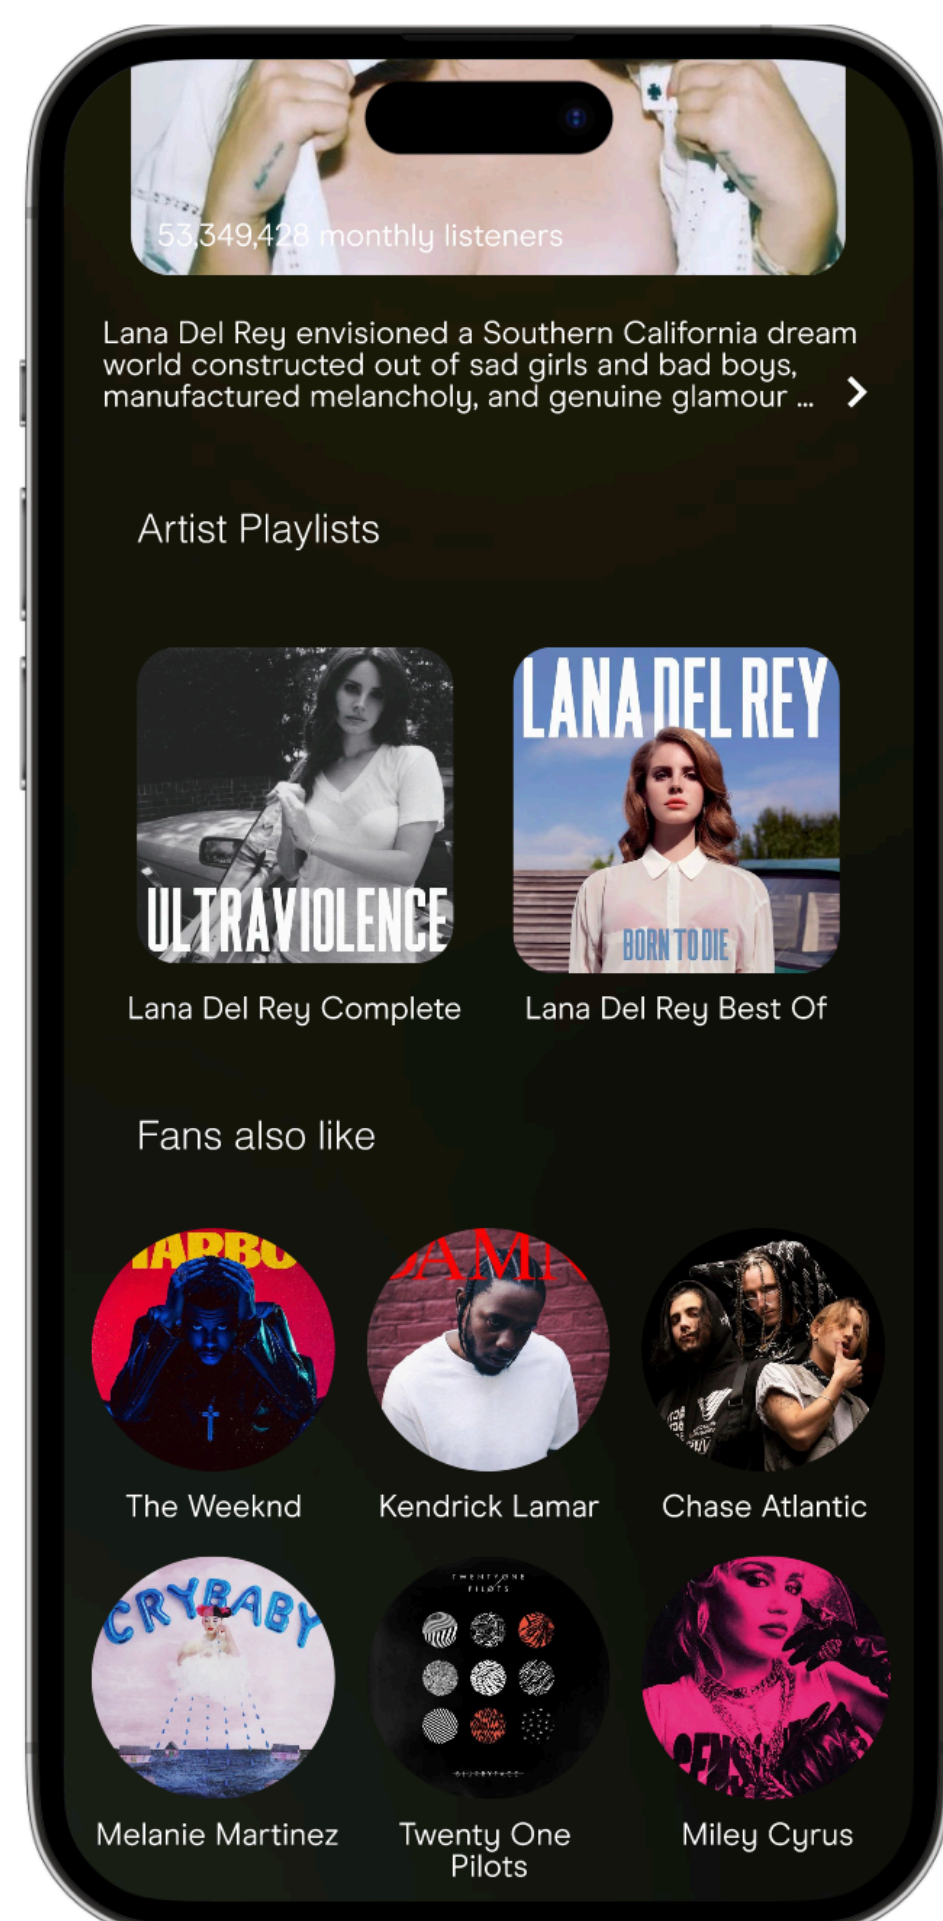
53,349,428 monthly listeners

Lana Del Rey envisioned a Southern California dream world constructed out of sad girls and bad boys, manufactured melancholy, and genuine glamour ...

Artist Playlists

ULTRAVIOLENCE

LANA DEL REY

BORN TO DIE

Lana Del Rey Complete

Lana Del Rey Best Of

Fans also like

The Weeknd

Kendrick Lamar

Chase Atlantic

CRYBABY

TWENTY ONE PILOTS

Melanie Martinez

Twenty One Pilots

Miley Cyrus